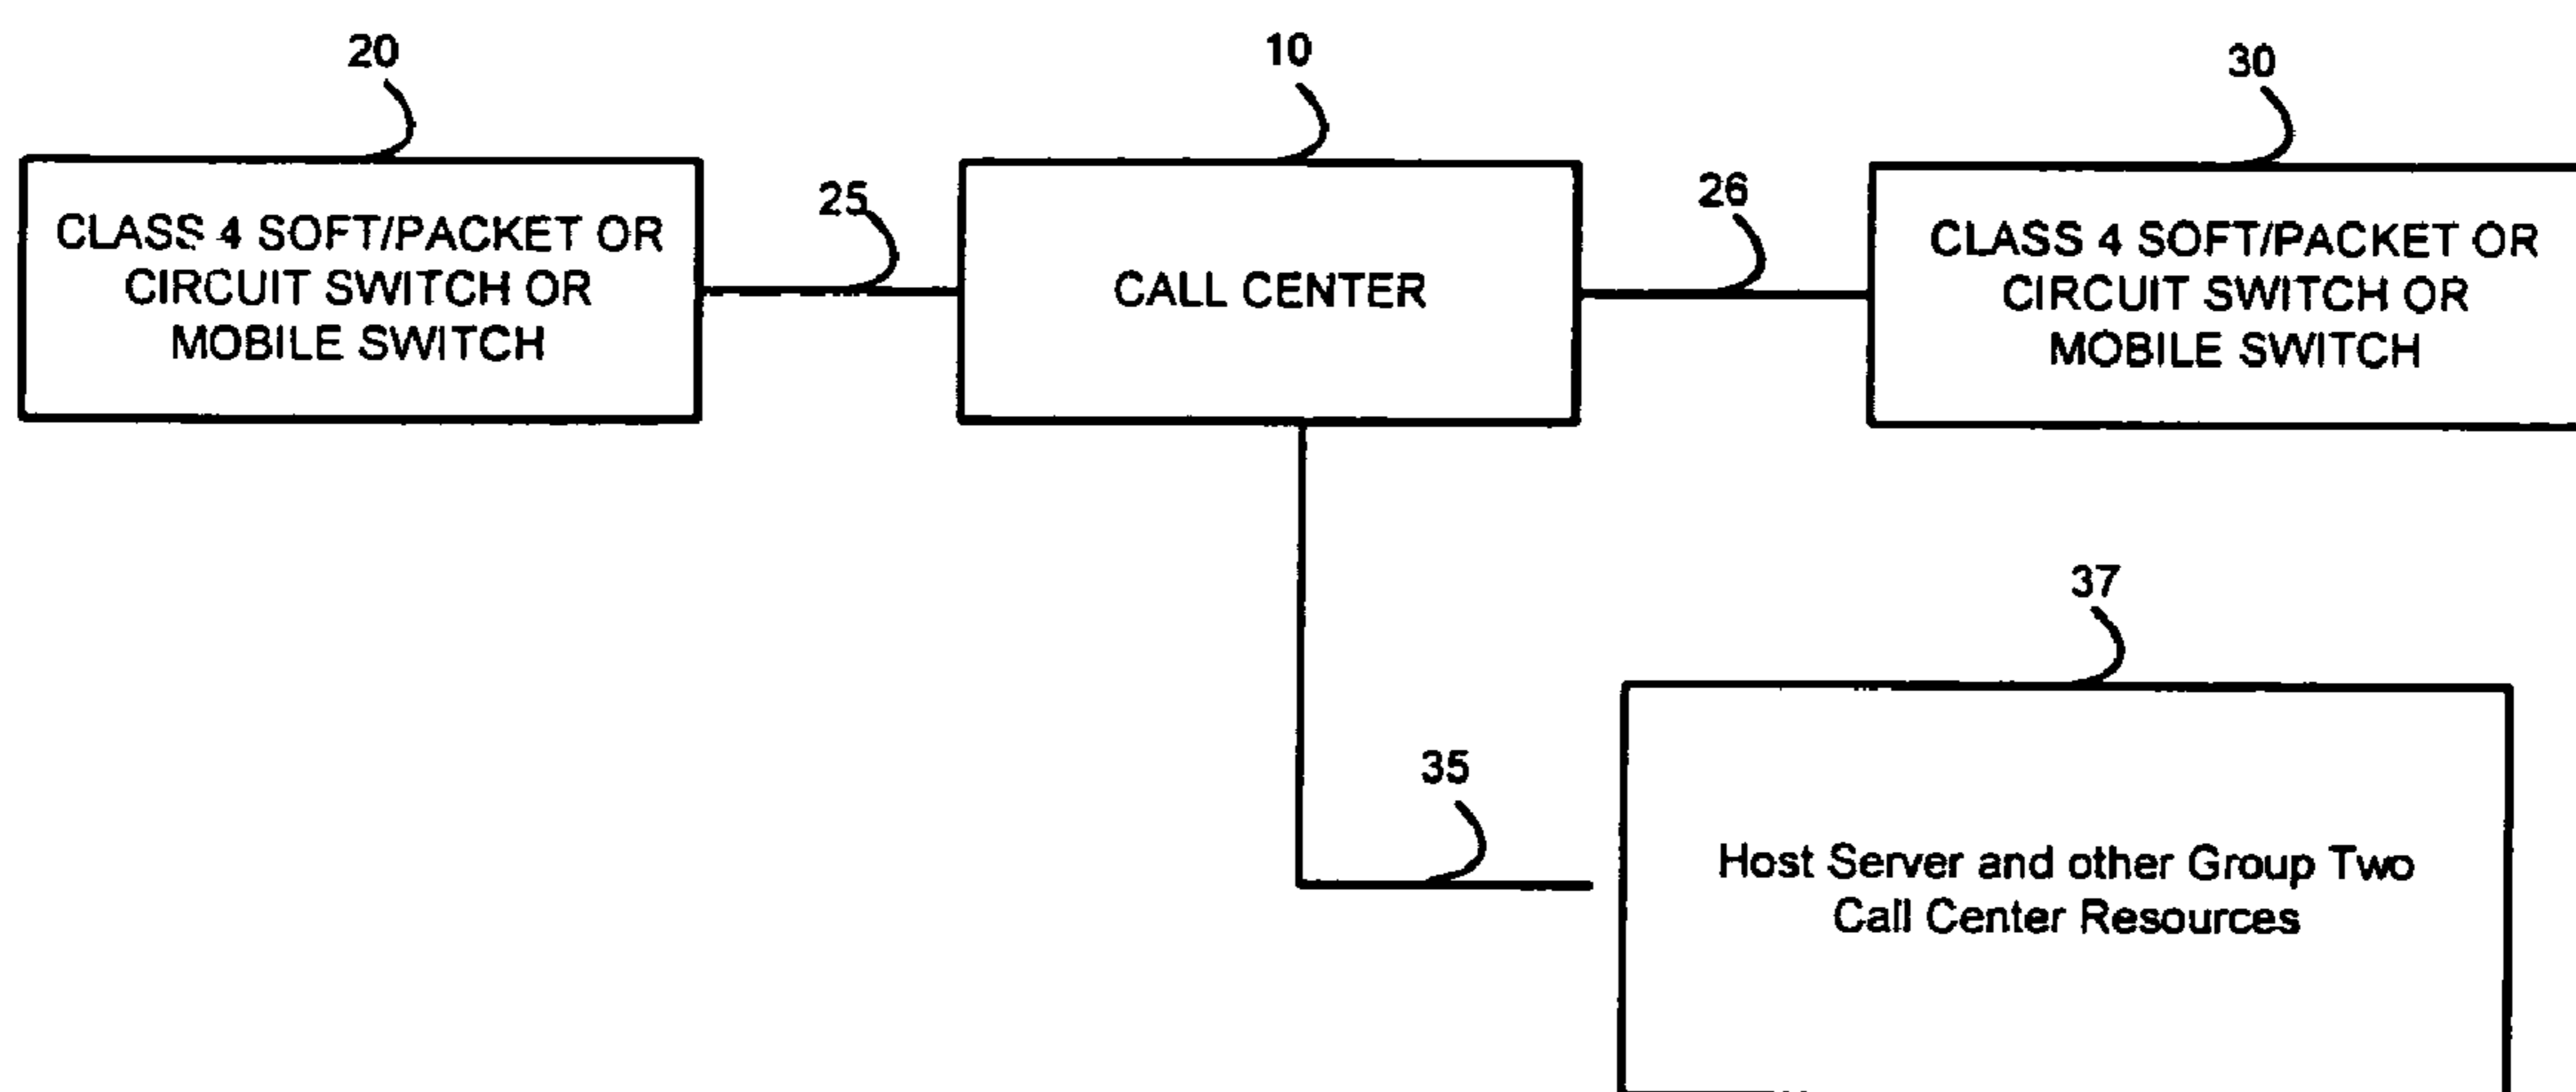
20

10

30

CLASS 4 SOFT/PACKET OR CIRCUIT SWITCH OR MOBILE SWITCH

25

CALL CENTER

26

CLASS 4 SOFT/PACKET OR CIRCUIT SWITCH OR MOBILE SWITCH

37

35

Host Server and other Group Two Call Center Resources